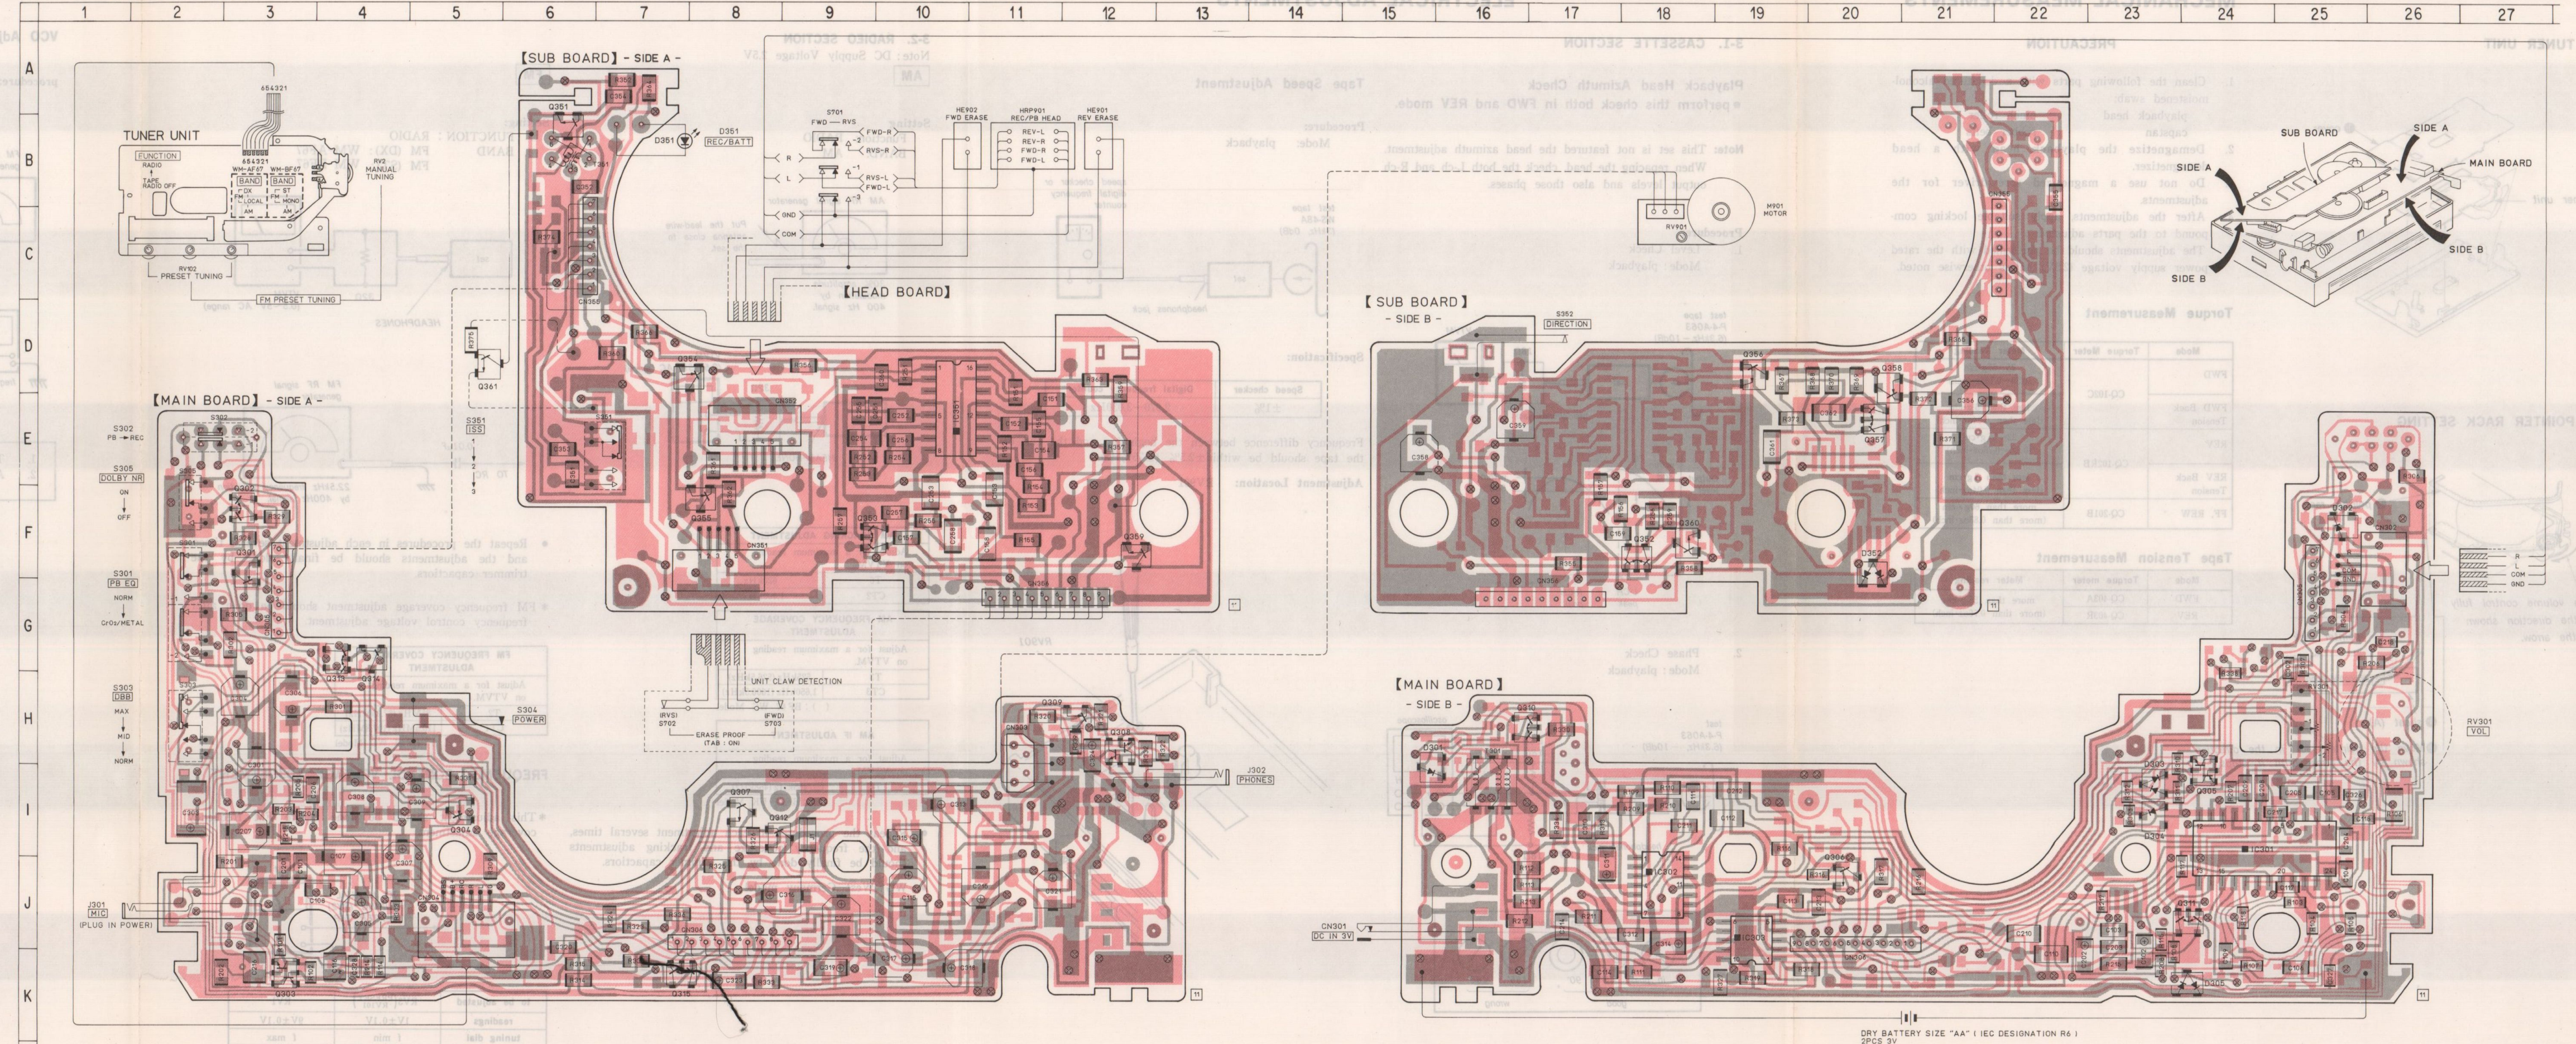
1 2 3 4 5 6 7 8 9 10 11 12 13 14 15 16 17 18 19 20 21 22 23 24 25 26 27

A B C D E F G H I J K

【SUB BOARD】 - SIDE A -

TUNER UNIT

FUNCTION
RADIO
TAPE
RADIO OFF

A54321
WH-AF47
WH-BF47
BAND
FM
AM
DX
LOCAL
ST
MONO

RV2
MANUAL
TUNING

RV102
PRESET TUNING

FM PRESET TUNING

D351
REC/BATT

S701
FWD — RVS

HE902
FWD ERASE

HRP901
REC/PB HEAD

HE901
REV ERASE

REV-L
REV-R
FWD-R
FWD-L

FWD-R
RVS-R
RVS-L
FWD-L

R
L
GND
COM

【HEAD BOARD】

M901
MOTOR

RV901

【SUB BOARD】
- SIDE B -

S352
DIRECTION

SUB BOARD
SIDE A
SIDE A
MAIN BOARD
SIDE B
SIDE B

【MAIN BOARD】 - SIDE A -

S302
PB → REC

S305
DOLBY NR
ON
OFF

S351
ISS

S301
PB EQ
NORM
CrO2/METAL

S303
CBB
MAX
MID
NORM

S304
POWER

UNIT CLAW DETECTION

(RVS)
S702
(FWD)
S703
ERASE PROOF
(TAB : ON)

J302
PHONES

J301
MIC
(PLUG IN POWER)

【MAIN BOARD】
- SIDE B -

CN301
DC IN 3V

RV301
VOL

R
L
COM
GND

DRY BATTERY SIZE "AA" ( IEC DESIGNATION R6 )
2PCS 3V